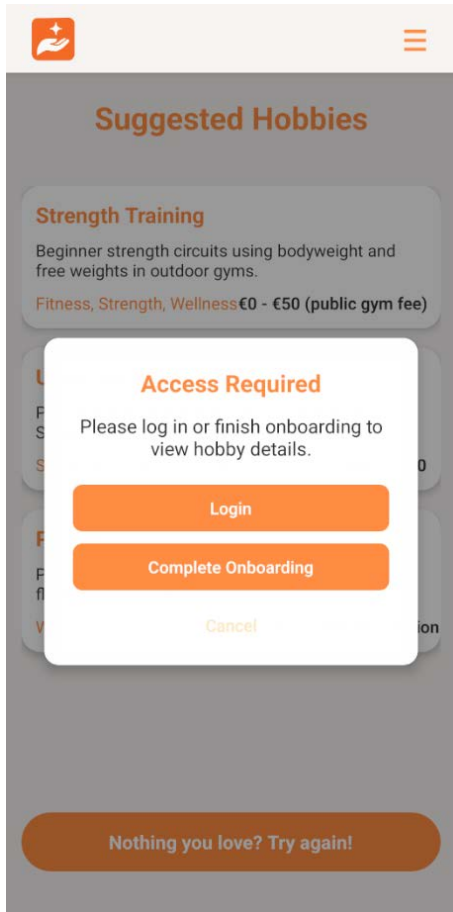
Suggested Hobbies

Strength Training

Beginner strength circuits using bodyweight and free weights in outdoor gyms.

Fitness, Strength, Wellness€0 - €50 (public gym fee)

U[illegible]

P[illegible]
S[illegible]

S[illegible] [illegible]0

P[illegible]

P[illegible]
f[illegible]

W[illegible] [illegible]ion

Access Required

Please log in or finish onboarding to view hobby details.

Login

Complete Onboarding

Cancel

Nothing you love? Try again!